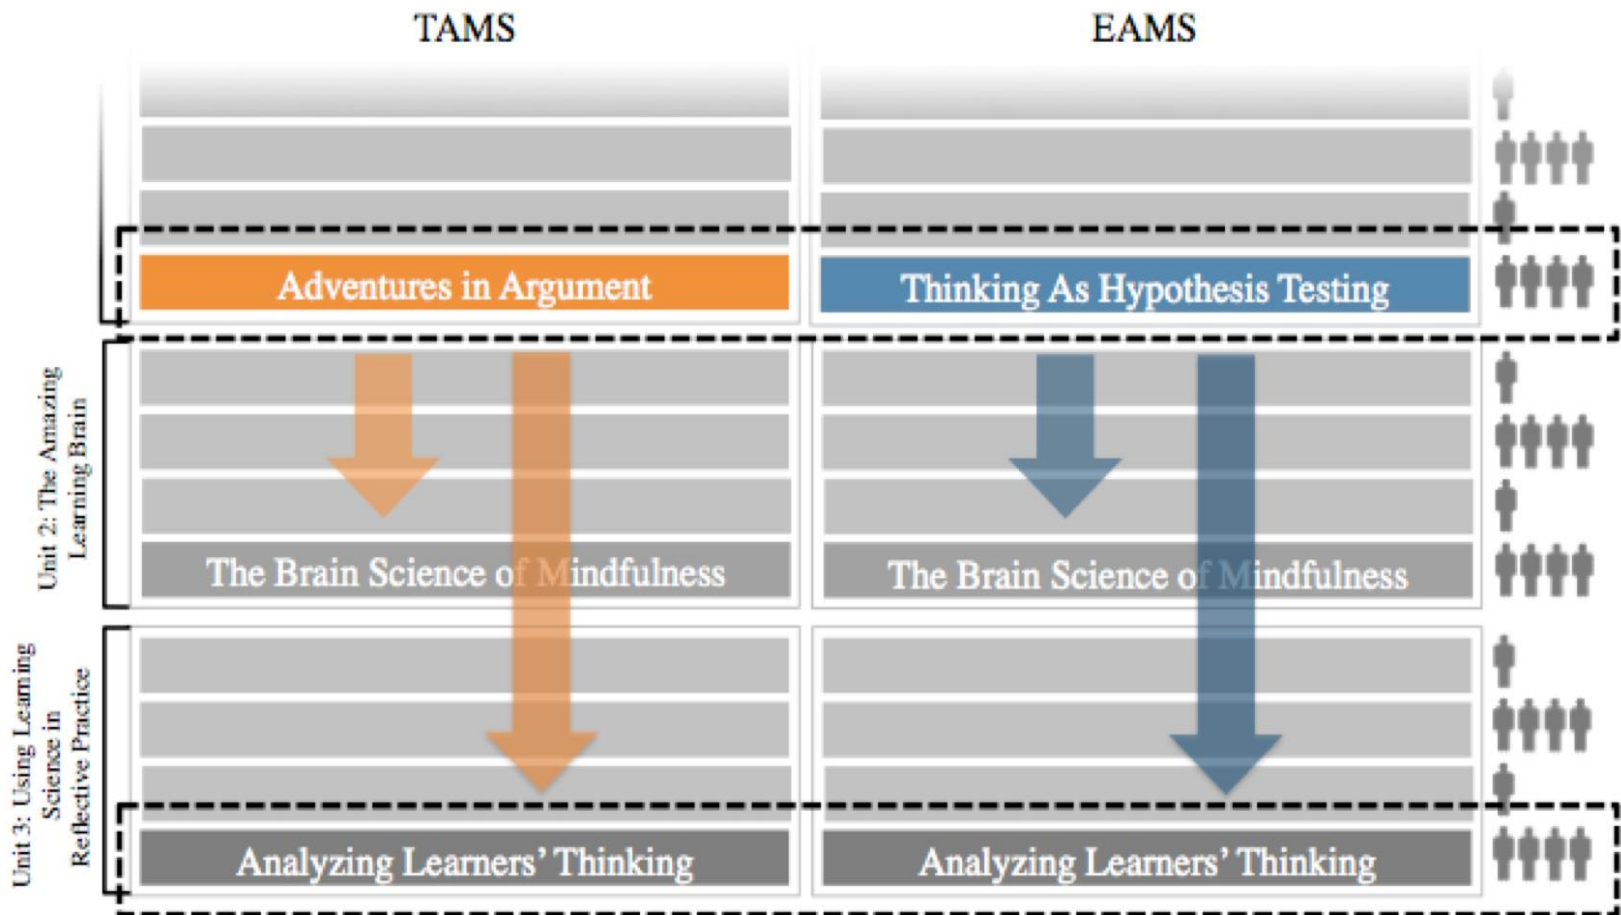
TAMS

EAMS

Adventures in Argument

Thinking As Hypothesis Testing

Unit 2: The Amazing Learning Brain

The Brain Science of Mindfulness

The Brain Science of Mindfulness

Unit 3: Using Learning Science in Reflective Practice

Analyzing Learners' Thinking

Analyzing Learners' Thinking